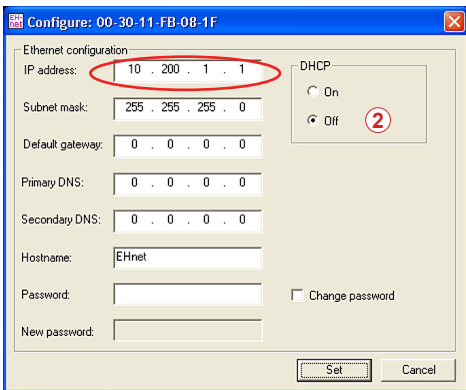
EH net Configure: 00-30-11-FB-08-1F

Ethernet configuration

IP address: 10 . 200 . 1 . 1

Subnet mask: 255 . 255 . 255 . 0

Default gateway: 0 . 0 . 0 . 0

Primary DNS: 0 . 0 . 0 . 0

Secondary DNS: 0 . 0 . 0 . 0

Hostname: EHnet

Password:

New password:

DHCP

On

Off

2

Change password

Set

Cancel